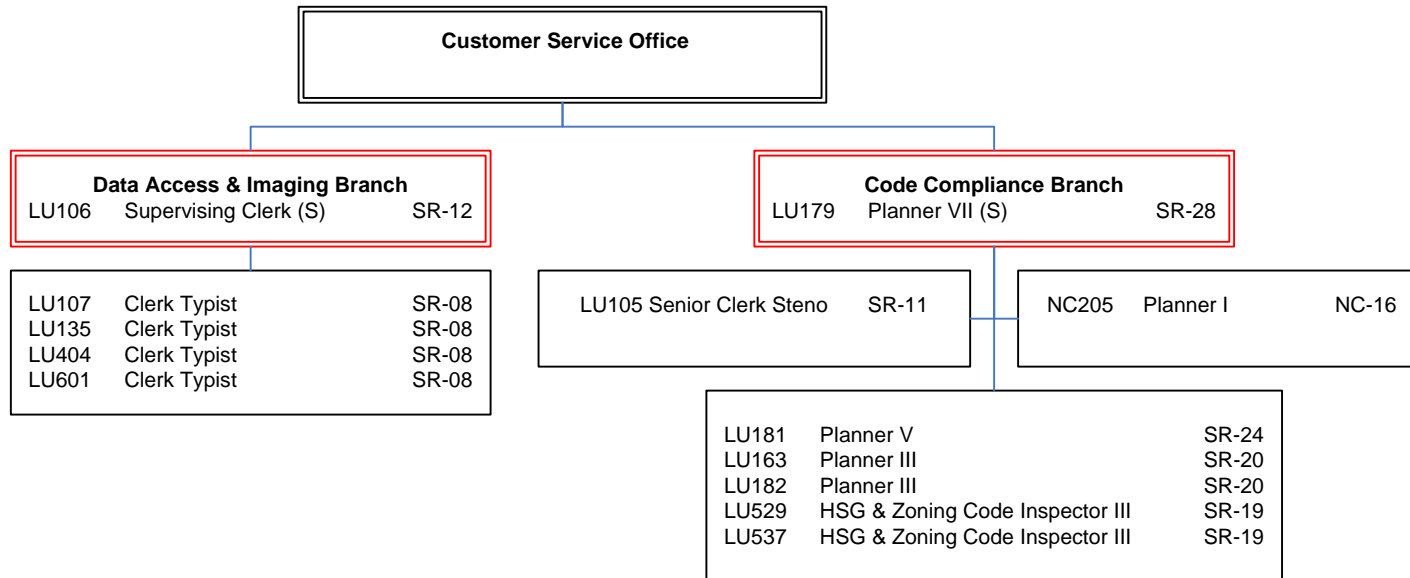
Customer Service Office

Data Access & Imaging Branch
LU106 Supervising Clerk (S) SR-12

LU107 Clerk Typist SR-08
LU135 Clerk Typist SR-08
LU404 Clerk Typist SR-08
LU601 Clerk Typist SR-08

Code Compliance Branch
LU179 Planner VII (S) SR-28

LU105 Senior Clerk Steno SR-11

NC205 Planner I NC-16

LU181 Planner V SR-24
LU163 Planner III SR-20
LU182 Planner III SR-20
LU529 HSG & Zoning Code Inspector III SR-19
LU537 HSG & Zoning Code Inspector III SR-19